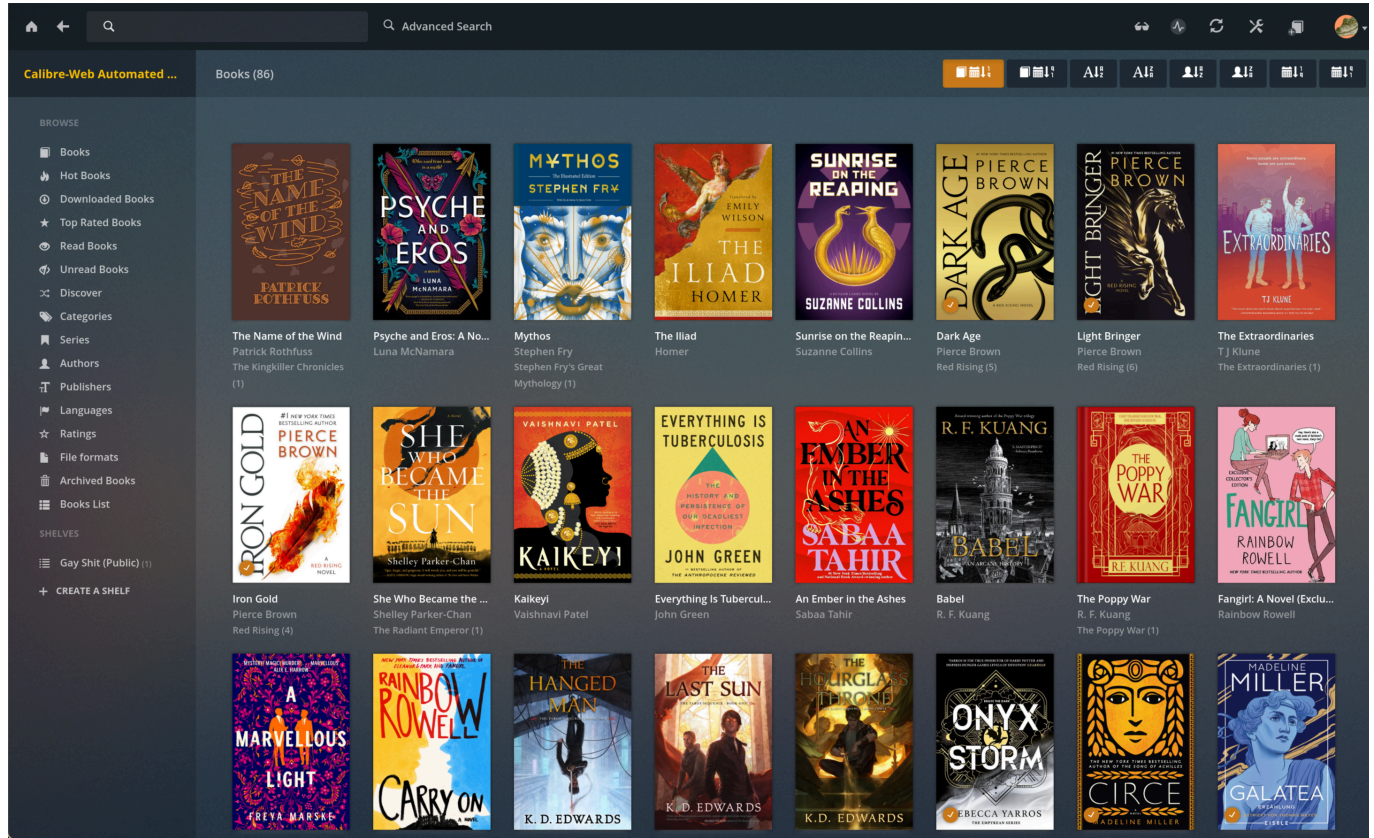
Advanced Search

Calibre-Web Automated ...

Books (86)

BROWSE
Books
Hot Books
Downloaded Books
Top Rated Books
Read Books
Unread Books
Discover
Categories
Series
Authors
Publishers
Languages
Ratings
File formats
Archived Books
Books List
SHELVES
Gay Shit (Public) (1)
CREATE A SHELF

THE NAME OF THE WIND
PATRICK ROTHFUSS
The Name of the Wind
Patrick Rothfuss
The Kingkiller Chronicles (1)

PSYCHE AND EROS
a novel
LUNA McNAMARA
Psyche and Eros: A No...
Luna McNamara

MYTHOS
STEPHEN FRY
Mythos
Stephen Fry
Stephen Fry's Great Mythology (1)

EMILY WILSON
THE ILIAD
HOMER
The Iliad
Homer

SUNRISE ON THE REAPING
SUZANNE COLLINS
Sunrise on the Reapin...
Suzanne Collins

DARK AGE
PIERCE BROWN
Dark Age
Pierce Brown
Red Rising (5)

LIGHT BRINGER
PIERCE BROWN
RED RISING NOVEL
Light Bringer
Pierce Brown
Red Rising (6)

THE EXTRAORDINARIES
TJ KLUNE
The Extraordinaries
T J Klune
The Extraordinaries (1)

#1 NEW YORK TIMES BESTSELLING AUTHOR
PIERCE BROWN
IRON GOLD
A RED RISING NOVEL
Iron Gold
Pierce Brown
Red Rising (4)

SHE WHO BECAME THE SUN
Shelley Parker-Chan
She Who Became the ...
Shelley Parker-Chan
The Radiant Emperor (1)

VAISHNAVI PATEL
KAIKEYI
Kaikeyi
Vaishnavi Patel

EVERYTHING IS TUBERCULOSIS
THE HISTORY AND PERSISTENCE OF OUR DEADLIEST INFECTION
JOHN GREEN
Everything Is Tubercul...
John Green

AN EMBER IN THE ASHES
SABAA TAHIR
An Ember in the Ashes
Sabaa Tahir

R. F. KUANG
BABEL
AN ARCANE HISTORY
Babel
R. F. Kuang

THE POPPY WAR
R.F. KUANG
The Poppy War
R. F. Kuang
The Poppy War (1)

FANGIRL
RAINBOW ROWELL
Fangirl: A Novel (Exclu...
Rainbow Rowell

A MARVELLOUS LIGHT
FREYA MARSKE

RAINBOW ROWELL
CARRY ON

THE HANGED MAN
K. D. EDWARDS

THE LAST SUN
K. D. EDWARDS

THE HOURGLASS THRONE
K.D. EDWARDS

ONYX STORM
REBECCA YARROS

CIRCE
MADELINE MILLER

MADELINE MILLER
GALATEA